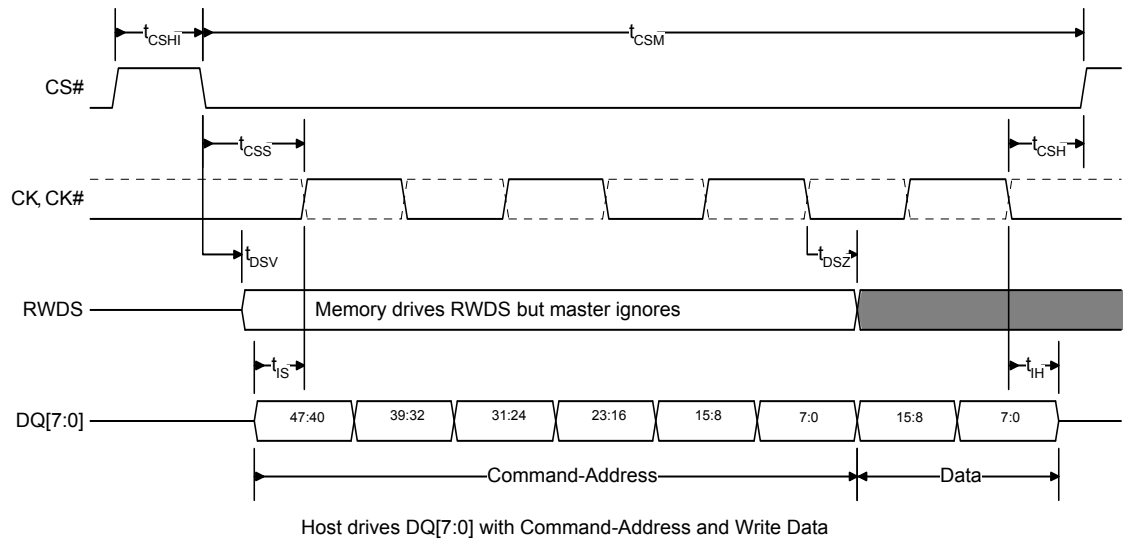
$t_{CSHI}$

$t_{CSM}$

CS#

$t_{CSS}$

$t_{CSH}$

CK, CK#

$t_{DSV}$

$t_{DSZ}$

RWDS

Memory drives RWDS but master ignores

$t_{IS}$

$t_{IH}$

DQ[7:0]

47:40

39:32

31:24

23:16

15:8

7:0

15:8

7:0

Command-Address

Data

Host drives DQ[7:0] with Command-Address and Write Data